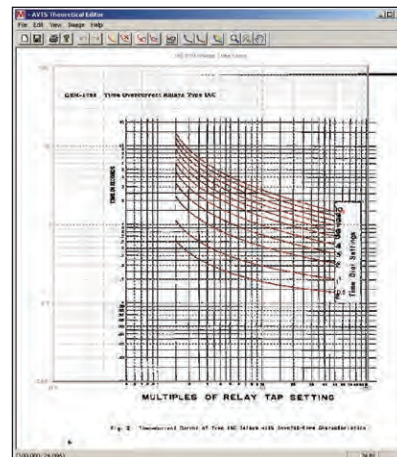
AVTS Theoretical Editor

File Edit View Image Help

GEH-1788 Time Overcurrent Relays Type IAC

TIME IN SECONDS

Time Dial Settings

MULTIPLES OF RELAY TAP SETTING

Fig. 2 Time-Current Curves of Type IAC Relays with Inverted-Time Characteristics

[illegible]